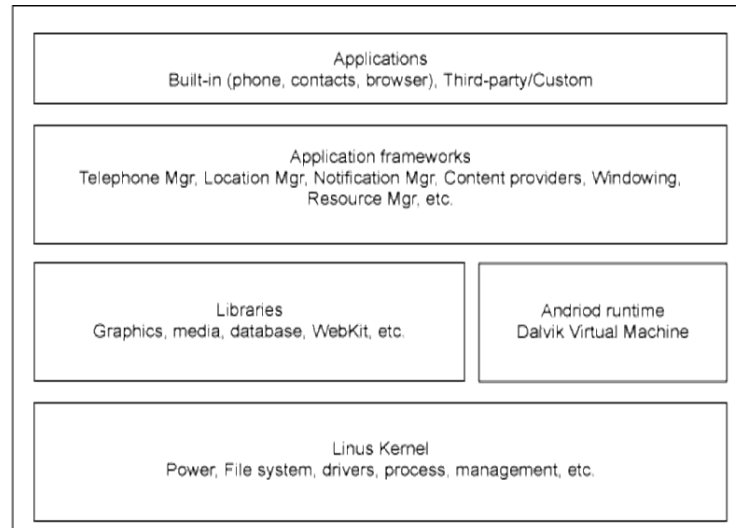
Applications
Built-in (phone, contacts, browser), Third-party/Custom

Application frameworks
Telephone Mgr, Location Mgr, Notification Mgr, Content providers, Windowing, Resource Mgr, etc.

Libraries
Graphics, media, database, WebKit, etc.

Andriod runtime
Dalvik Virtual Machine

Linus Kernel
Power, File system, drivers, process, management, etc.